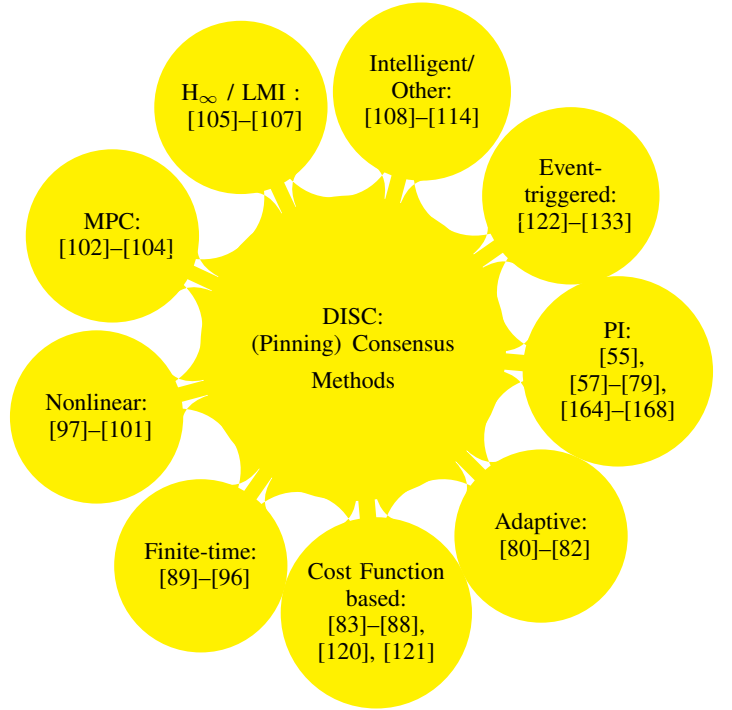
$H_\infty$ / LMI : [105]–[107]

Intelligent/ Other: [108]–[114]

Event-triggered: [122]–[133]

MPC: [102]–[104]

DISC: (Pinning) Consensus Methods

PI: [55], [57]–[79], [164]–[168]

Nonlinear: [97]–[101]

Adaptive: [80]–[82]

Finite-time: [89]–[96]

Cost Function based: [83]–[88], [120], [121]